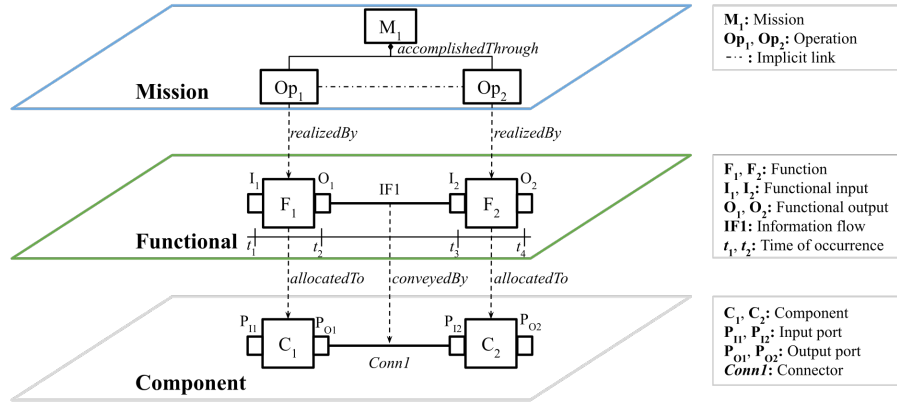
$M_1$

accomplishedThrough

$Op_1$

$Op_2$

Mission

realizedBy

realizedBy

$I_1$ $F_1$ $O_1$ IF1 $I_2$ $F_2$ $O_2$

Functional

$t_1$ $t_2$ $t_3$ $t_4$

allocatedTo

conveyedBy

allocatedTo

$P_{I1}$ $C_1$ $P_{O1}$ $P_{I2}$ $C_2$ $P_{O2}$

Conn1

Component

**$M_1$**: Mission
**$Op_1$, $Op_2$**: Operation
-·-: Implicit link

**$F_1$, $F_2$**: Function
**$I_1$, $I_2$**: Functional input
**$O_1$, $O_2$**: Functional output
**IF1**: Information flow
**$t_1$, $t_2$**: Time of occurrence

**$C_1$, $C_2$**: Component
**$P_{I1}$, $P_{I2}$**: Input port
**$P_{O1}$, $P_{O2}$**: Output port
***Conn1***: Connector